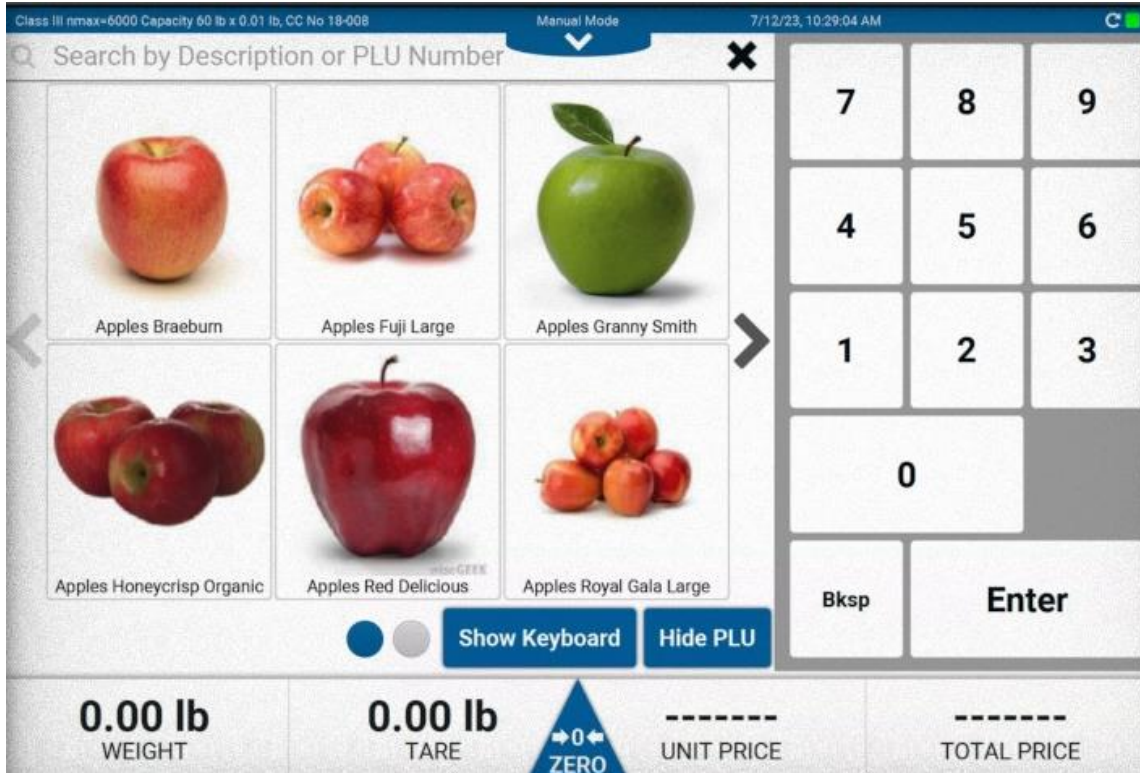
Class III nmax=6000 Capacity 60 lb x 0.01 lb, CC No 18-008

Manual Mode

7/12/23, 10:29:04 AM

Search by Description or PLU Number

Apples Braeburn

Apples Fuji Large

Apples Granny Smith

Apples Honeycrisp Organic

Apples Red Delicious

Apples Royal Gala Large

Show Keyboard

Hide PLU

7
8
9
4
5
6
1
2
3
0
Bksp
Enter

0.00 lb
WEIGHT

0.00 lb
TARE

→0←
ZERO

-------
UNIT PRICE

-------
TOTAL PRICE